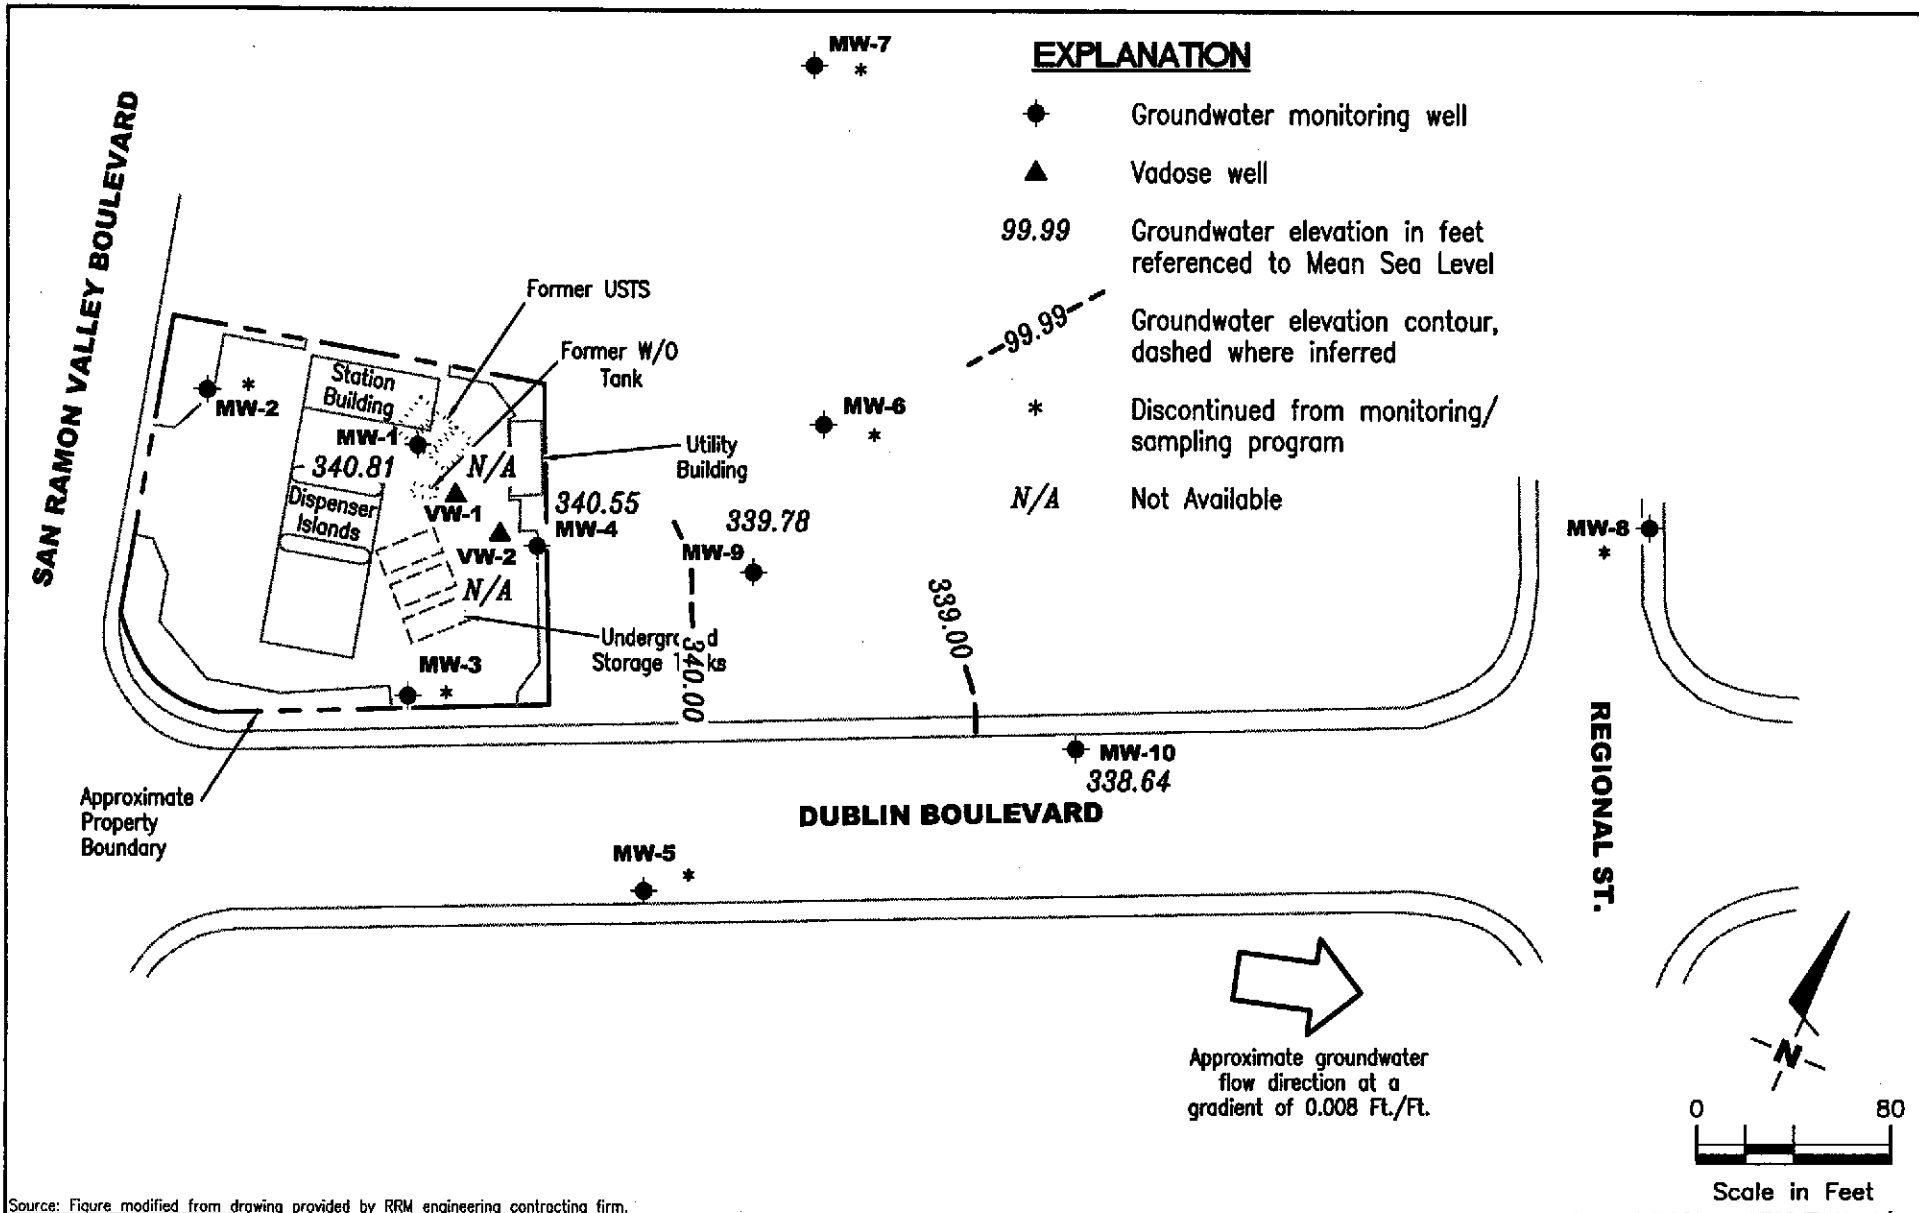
MW-7
*

EXPLANATION

Groundwater monitoring well

Vadose well

99.99 Groundwater elevation in feet referenced to Mean Sea Level

99.99 Groundwater elevation contour, dashed where inferred

* Discontinued from monitoring/ sampling program

N/A Not Available

SAN RAMON VALLEY BOULEVARD

Former USTS

Former W/O Tank

Station Building

MW-2 *

MW-1

340.81

N/A

Utility Building

Dispenser Islands

VW-1

VW-2

340.55

MW-4

N/A

MW-6 *

339.78

MW-9

339.00

340.00

Undergr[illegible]d Storage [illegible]ks

MW-3 *

MW-8 *

MW-10

338.64

DUBLIN BOULEVARD

REGIONAL ST.

Approximate Property Boundary

MW-5 *

Approximate groundwater flow direction at a gradient of 0.008 Ft./Ft.

N

0 80

Scale in Feet

Source: Figure modified from drawing provided by RRM engineering contracting firm.